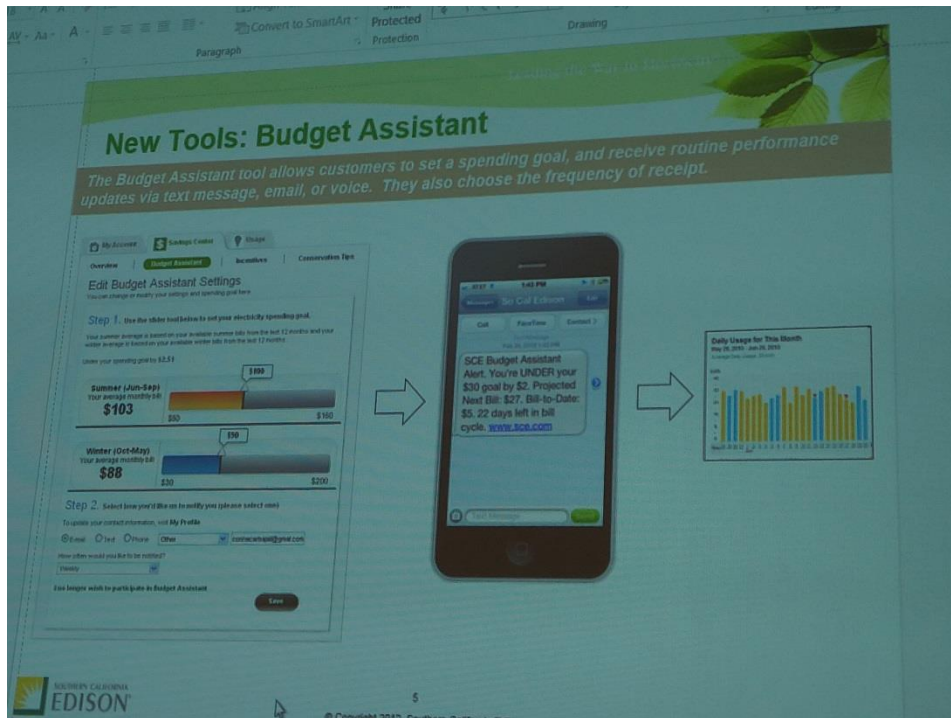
Convert to SmartArt · Protected

Paragraph · Protection · Drawing

New Tools: Budget Assistant

The Budget Assistant tool allows customers to set a spending goal, and receive routine performance updates via text message, email, or voice. They also choose the frequency of receipt.

My Account · Savings Center · Usage

Overview · Budget Assistant · Incentives · Conservation Tips

Edit Budget Assistant Settings

Step 1. Use the slider tool below to set your electricity spending goal.

Summer (Jun-Sep) Your average monthly bill $103

$100

$50 · $160

Winter (Oct-May) Your average monthly bill $88

$90

$30 · $200

Step 2. Select how you'd like us to notify you (please select one)

Email · Text · Phone · Other

Weekly

I no longer wish to participate in Budget Assistant

Save

AT&T · 1:40 PM

Messages · So Cal Edison · Edit

Call · FaceTime · Contact

SCE Budget Assistant Alert. You're UNDER your $30 goal by $2. Projected Next Bill: $27. Bill-to-Date: $5. 22 days left in bill cycle. www.sce.com

Text Message · Send

Daily Usage for This Month

SOUTHERN CALIFORNIA EDISON

5

© Copyright 2012 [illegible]